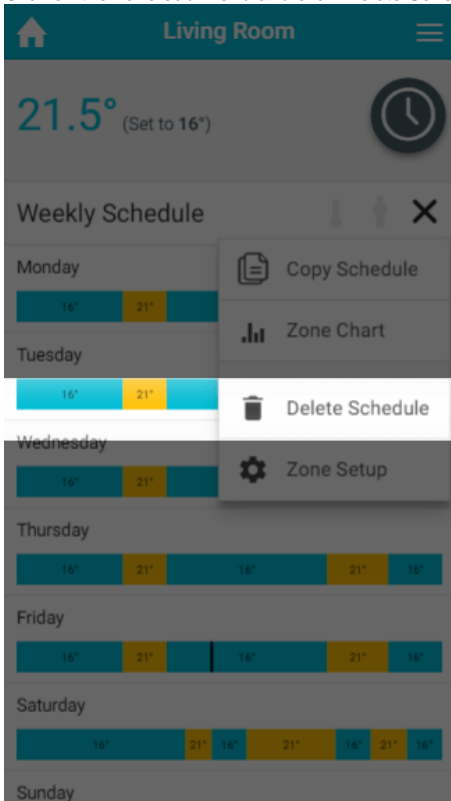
Living Room

21.5° (Set to 16°)

Weekly Schedule

Monday
16° 21°

Tuesday
16° 21°

Wednesday
16° 21°

Copy Schedule
Zone Chart
Delete Schedule
Zone Setup

Thursday
16° 21° 16° 21° 16°

Friday
16° 21° 16° 21° 16°

Saturday
16° 21° 16° 21° 16° 21° 16°

Sunday